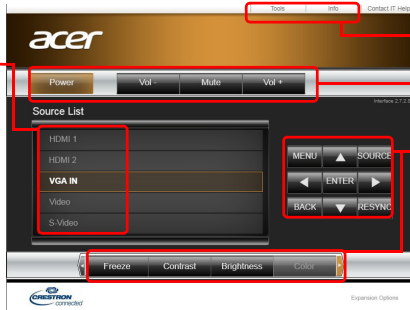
Tools
Info
Contact IT Help

acer

Power
Vol -
Mute
Vol +

Interface 2.7.2.5

Source List

HDMI 1
HDMI 2
VGA IN
Video
S-Video

MENU
▲
SOURCE
◀
ENTER
▶
BACK
▼
RESYNC

Freeze
Contrast
Brightness
Color

CRESTRON connected

Expansion Options